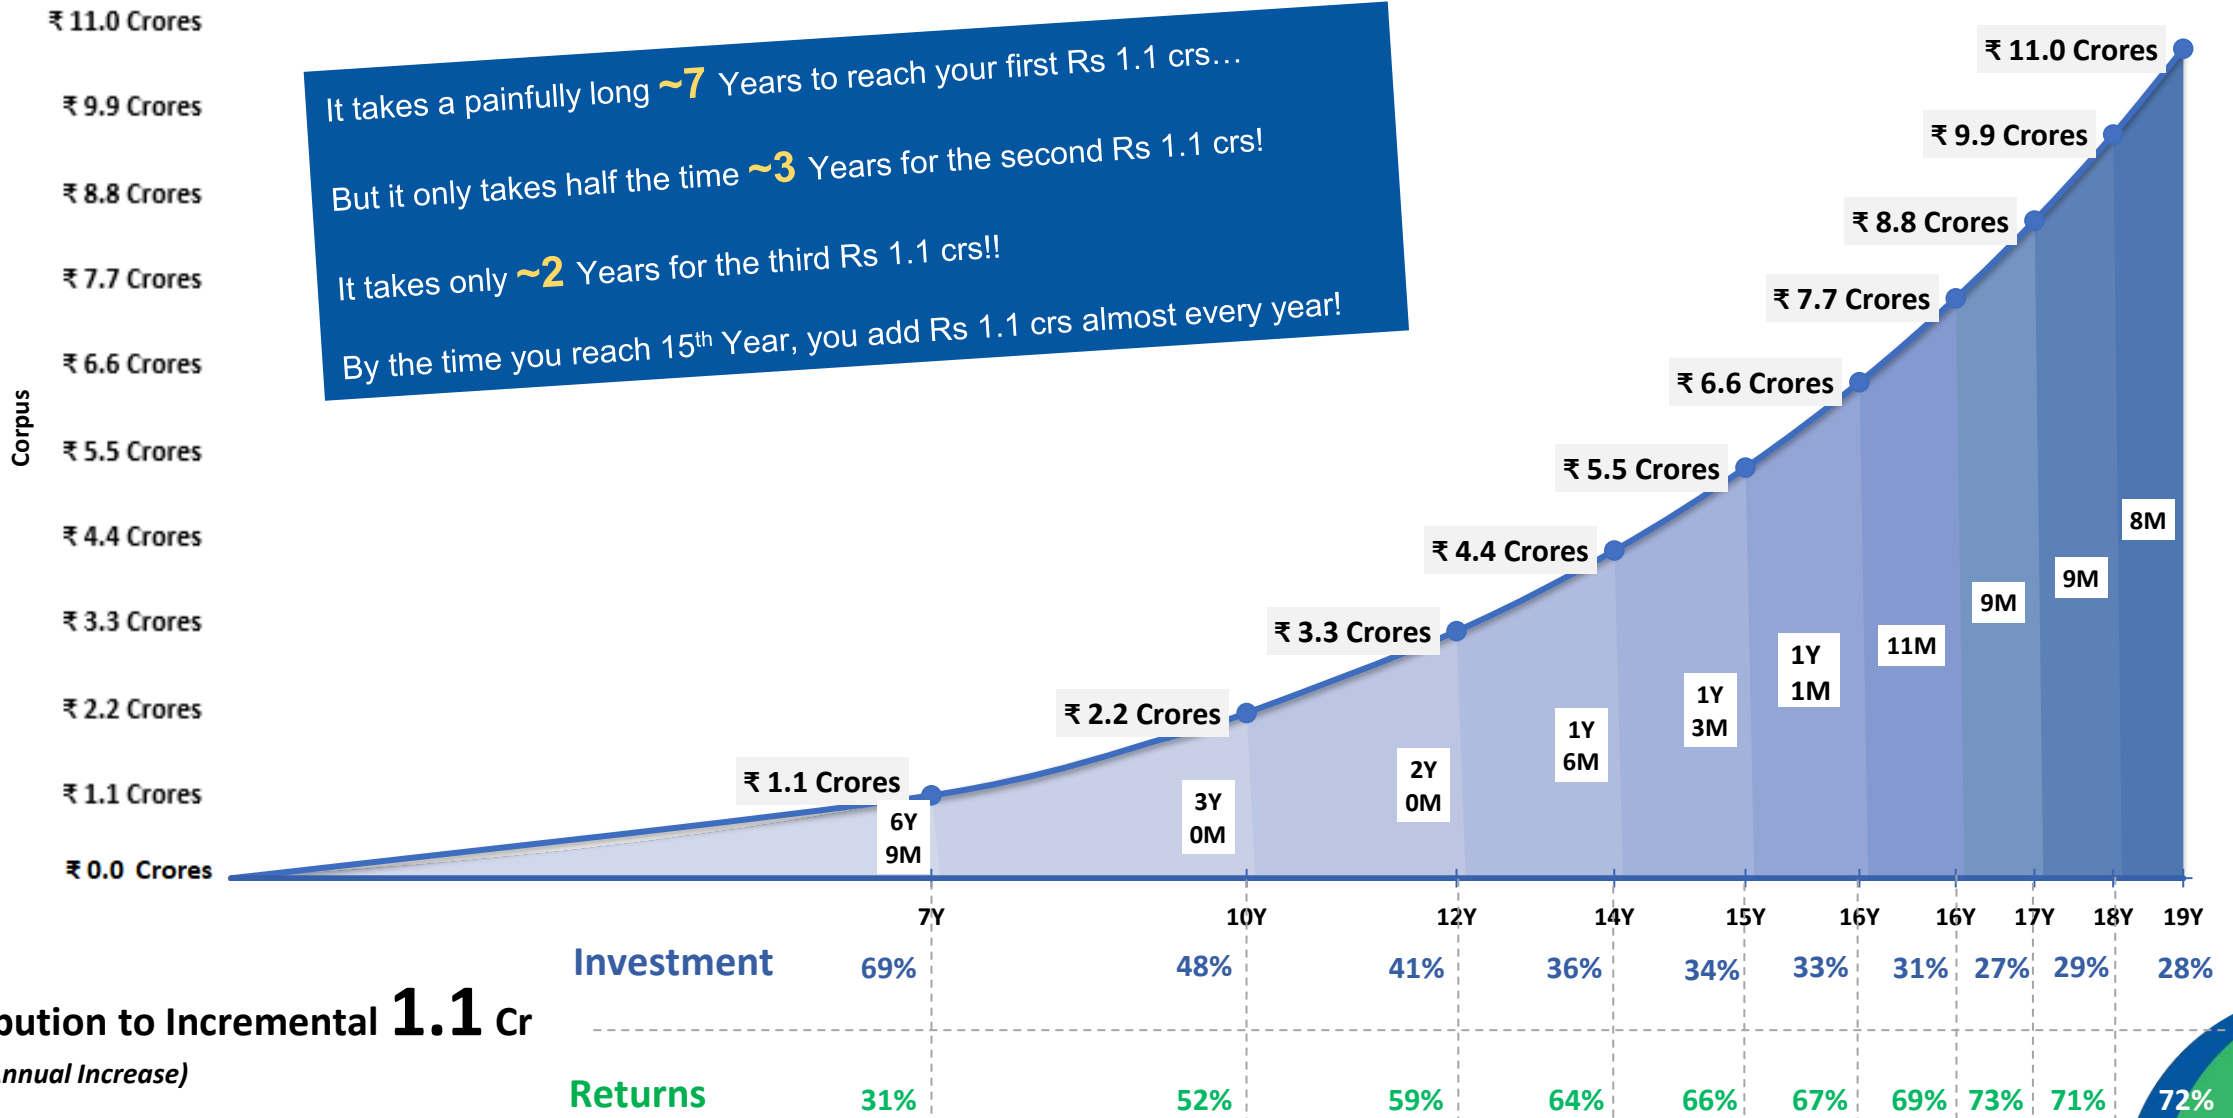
₹ 11.0 Crores
₹ 9.9 Crores
₹ 8.8 Crores
₹ 7.7 Crores
₹ 6.6 Crores
₹ 5.5 Crores
₹ 4.4 Crores
₹ 3.3 Crores
₹ 2.2 Crores
₹ 1.1 Crores
₹ 0.0 Crores

Corpus

It takes a painfully long ~7 Years to reach your first Rs 1.1 crs…

But it only takes half the time ~3 Years for the second Rs 1.1 crs!

It takes only ~2 Years for the third Rs 1.1 crs!!

By the time you reach 15$^{th}$ Year, you add Rs 1.1 crs almost every year!

₹ 11.0 Crores
₹ 9.9 Crores
₹ 8.8 Crores
₹ 7.7 Crores
₹ 6.6 Crores
₹ 5.5 Crores
₹ 4.4 Crores
₹ 3.3 Crores
₹ 2.2 Crores
₹ 1.1 Crores

6Y 9M
3Y 0M
2Y 0M
1Y 6M
1Y 3M
1Y 1M
11M
9M
9M
8M

7Y 10Y 12Y 14Y 15Y 16Y 16Y 17Y 18Y 19Y

Investment 69% 48% 41% 36% 34% 33% 31% 27% 29% 28%

bution to Incremental 1.1 Cr
nnual Increase)

Returns 31% 52% 59% 64% 66% 67% 69% 73% 71% 72%